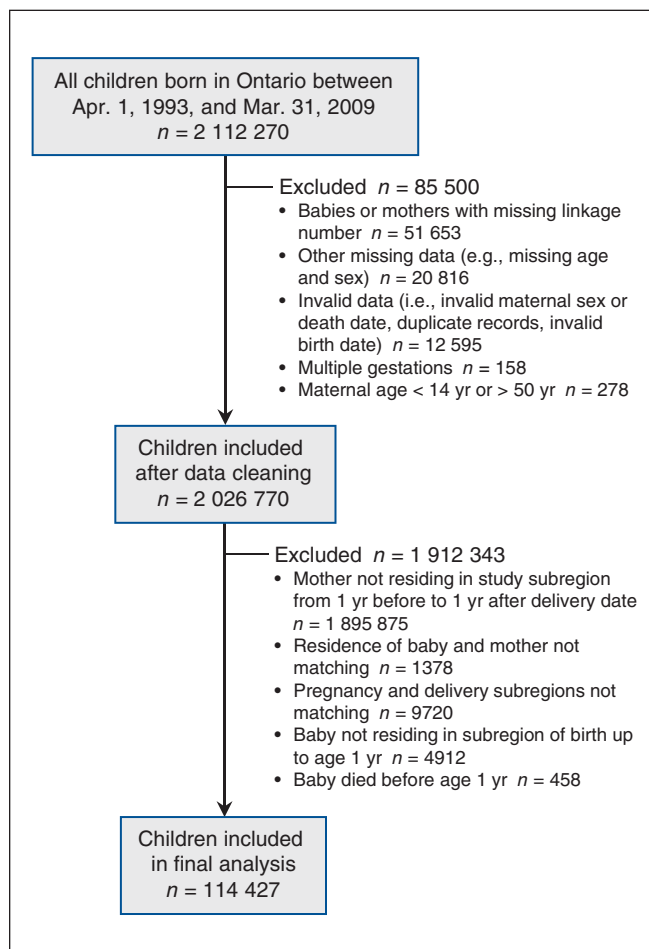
All children born in Ontario between Apr. 1, 1993, and Mar. 31, 2009
$n$ = 2 112 270

Excluded $n$ = 85 500
• Babies or mothers with missing linkage number $n$ = 51 653
• Other missing data (e.g., missing age and sex) $n$ = 20 816
• Invalid data (i.e., invalid maternal sex or death date, duplicate records, invalid birth date) $n$ = 12 595
• Multiple gestations $n$ = 158
• Maternal age < 14 yr or > 50 yr $n$ = 278

Children included after data cleaning
$n$ = 2 026 770

Excluded $n$ = 1 912 343
• Mother not residing in study subregion from 1 yr before to 1 yr after delivery date $n$ = 1 895 875
• Residence of baby and mother not matching $n$ = 1378
• Pregnancy and delivery subregions not matching $n$ = 9720
• Baby not residing in subregion of birth up to age 1 yr $n$ = 4912
• Baby died before age 1 yr $n$ = 458

Children included in final analysis
$n$ = 114 427